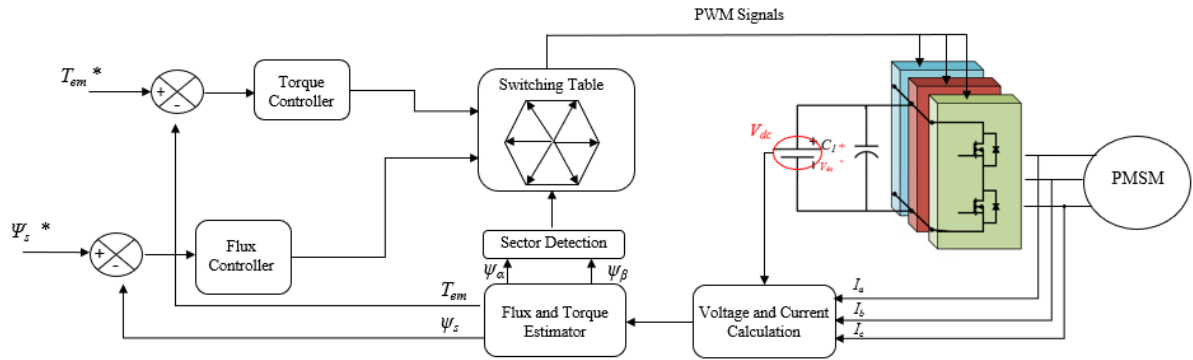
PWM Signals

$T_{em}$ *

+

-

Torque Controller

Switching Table

$V_{dc}$

$C_1$ +

$V_{dc}$ -

PMSM

$\Psi_s$ *

+

-

Flux Controller

Sector Detection

$\psi_\alpha$

$\psi_\beta$

$T_{em}$

$\psi_s$

Flux and Torque Estimator

Voltage and Current Calculation

$I_a$

$I_b$

$I_c$